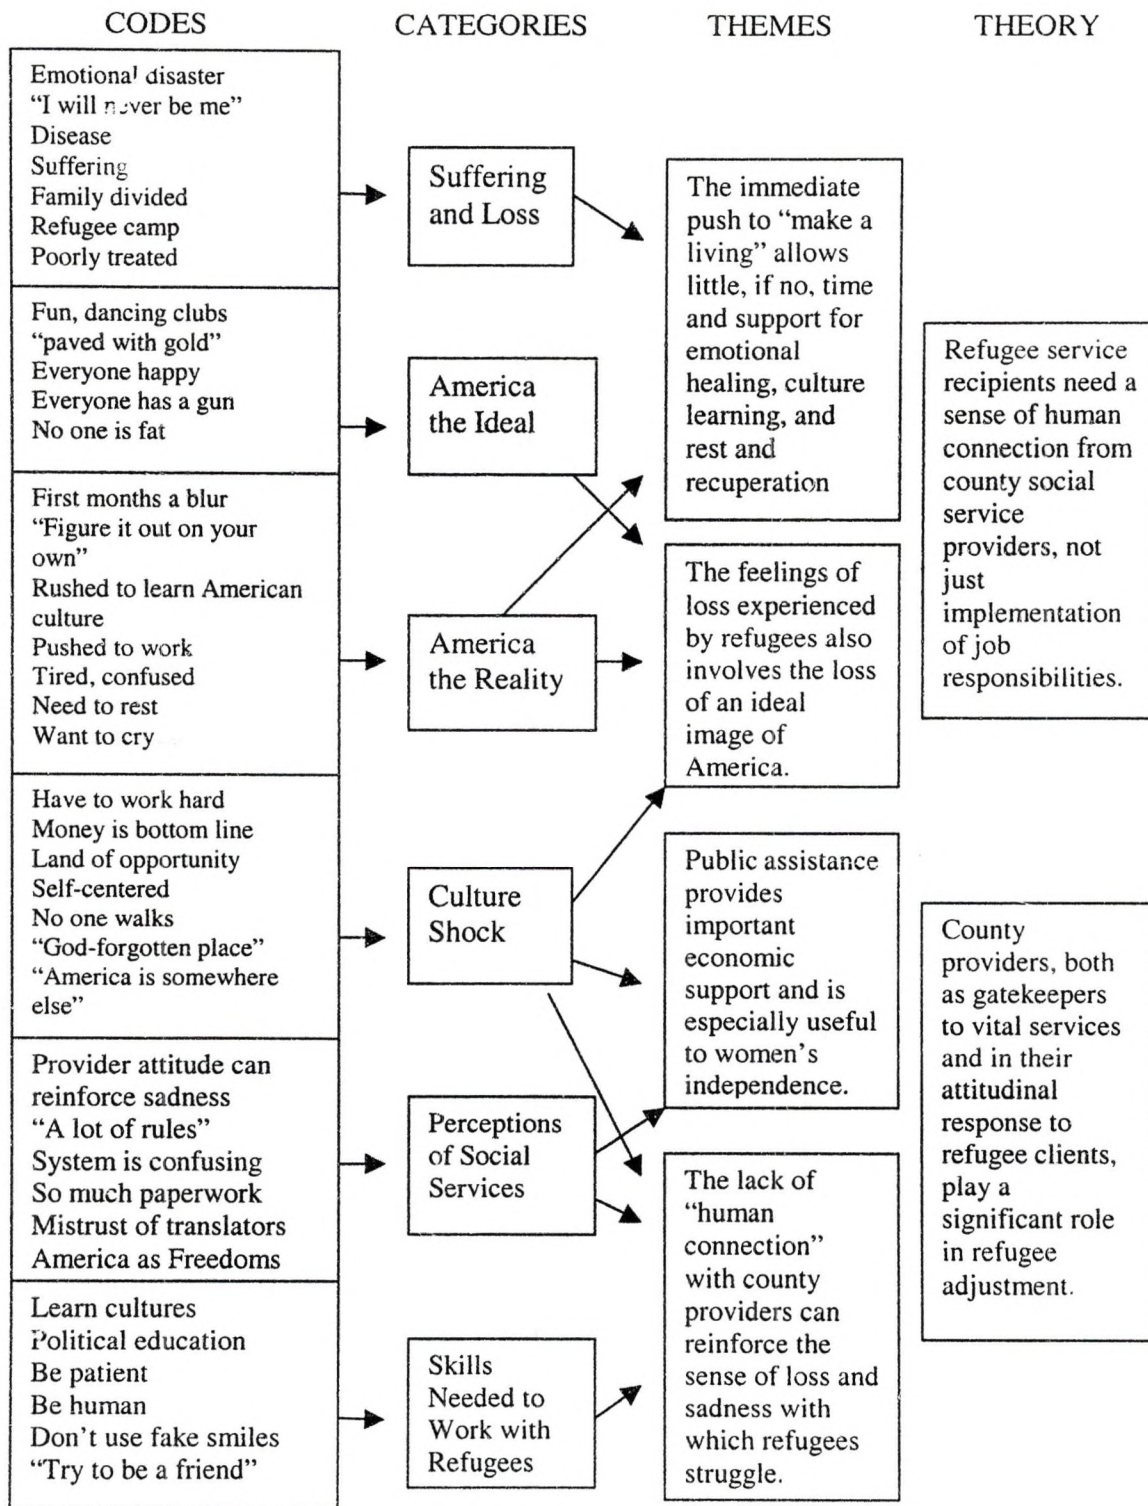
CODES

CATEGORIES

THEMES

THEORY

Emotional disaster
"I will never be me"
Disease
Suffering
Family divided
Refugee camp
Poorly treated

Fun, dancing clubs
"paved with gold"
Everyone happy
Everyone has a gun
No one is fat

First months a blur
"Figure it out on your own"
Rushed to learn American culture
Pushed to work
Tired, confused
Need to rest
Want to cry

Have to work hard
Money is bottom line
Land of opportunity
Self-centered
No one walks
"God-forgotten place"
"America is somewhere else"

Provider attitude can reinforce sadness
"A lot of rules"
System is confusing
So much paperwork
Mistrust of translators
America as Freedoms

Learn cultures
Political education
Be patient
Be human
Don't use fake smiles
"Try to be a friend"

Suffering and Loss

America the Ideal

America the Reality

Culture Shock

Perceptions of Social Services

Skills Needed to Work with Refugees

The immediate push to "make a living" allows little, if no, time and support for emotional healing, culture learning, and rest and recuperation

The feelings of loss experienced by refugees also involves the loss of an ideal image of America.

Public assistance provides important economic support and is especially useful to women's independence.

The lack of "human connection" with county providers can reinforce the sense of loss and sadness with which refugees struggle.

Refugee service recipients need a sense of human connection from county social service providers, not just implementation of job responsibilities.

County providers, both as gatekeepers to vital services and in their attitudinal response to refugee clients, play a significant role in refugee adjustment.